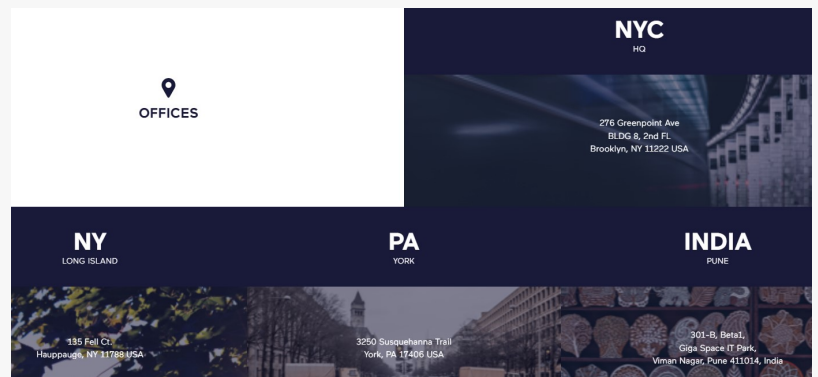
OFFICES

NYC
HQ

276 Greenpoint Ave
BLDG 8, 2nd FL
Brooklyn, NY 11222 USA

NY
LONG ISLAND

135 Fell Ct.
Hauppauge, NY 11788 USA

PA
YORK

3250 Susquehanna Trail
York, PA 17406 USA

INDIA
PUNE

301-B, Beta1,
Giga Space IT Park,
Viman Nagar, Pune 411014, India